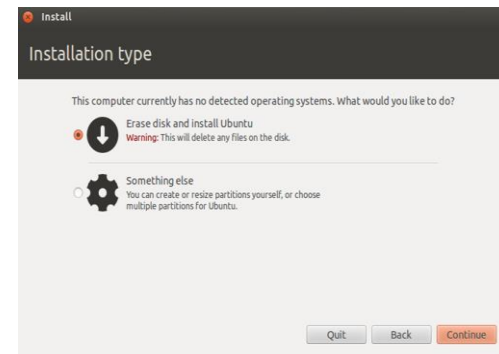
Install

Installation type

This computer currently has no detected operating systems. What would you like to do?

Erase disk and install Ubuntu
Warning: This will delete any files on the disk.

Something else
You can create or resize partitions yourself, or choose multiple partitions for Ubuntu.

Quit Back Continue